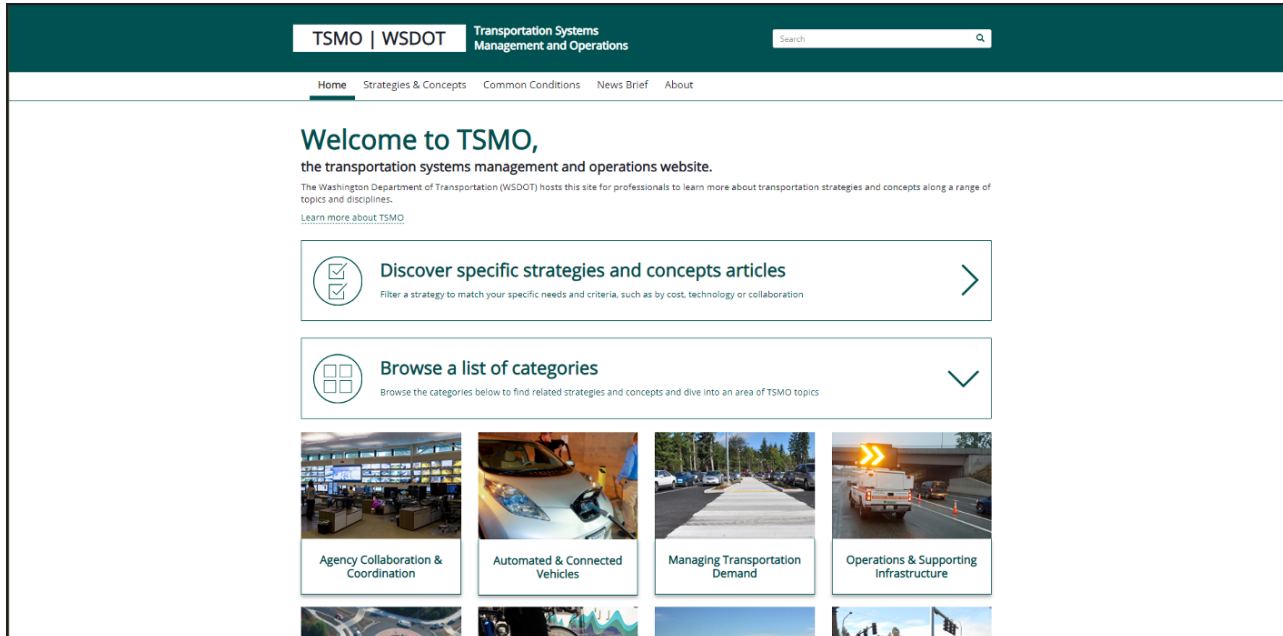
TSMO | WSDOT Transportation Systems Management and Operations

Search

Home Strategies & Concepts Common Conditions News Brief About

Welcome to TSMO,

the transportation systems management and operations website.

The Washington Department of Transportation (WSDOT) hosts this site for professionals to learn more about transportation strategies and concepts along a range of topics and disciplines.

Learn more about TSMO

Discover specific strategies and concepts articles

Filter a strategy to match your specific needs and criteria, such as by cost, technology or collaboration

Browse a list of categories

Browse the categories below to find related strategies and concepts and dive into an area of TSMO topics

Agency Collaboration & Coordination

Automated & Connected Vehicles

Managing Transportation Demand

Operations & Supporting Infrastructure